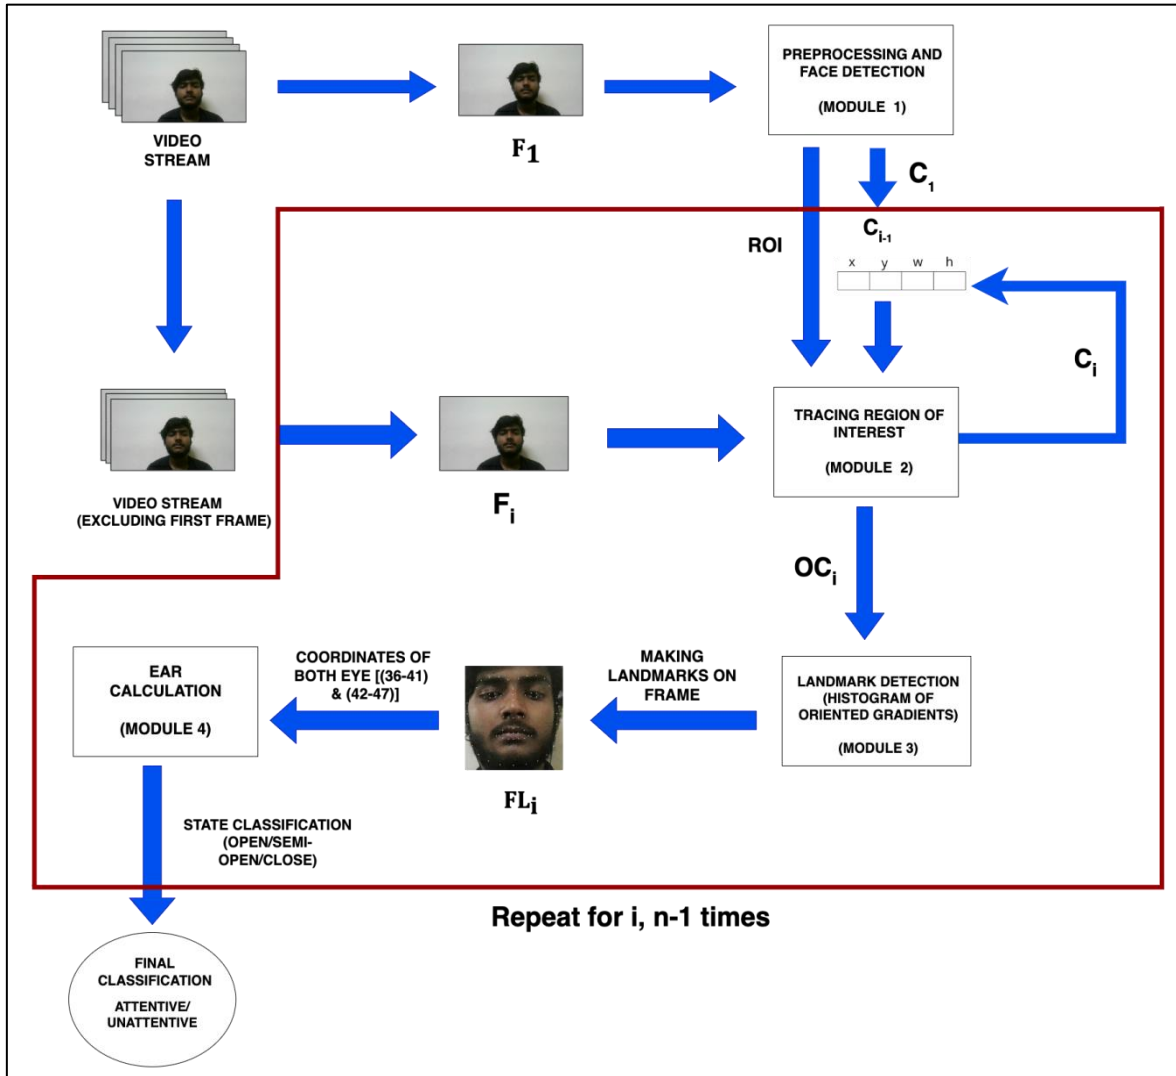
VIDEO STREAM

$F_1$

PREPROCESSING AND FACE DETECTION

(MODULE 1)

$C_1$

ROI

$C_{i-1}$

| x | y | w | h |
|---|---|---|---|
| | | | |

$C_i$

VIDEO STREAM (EXCLUDING FIRST FRAME)

$F_i$

TRACING REGION OF INTEREST

(MODULE 2)

$OC_i$

EAR CALCULATION

(MODULE 4)

COORDINATES OF BOTH EYE [(36-41) & (42-47)]

$FL_i$

MAKING LANDMARKS ON FRAME

LANDMARK DETECTION (HISTOGRAM OF ORIENTED GRADIENTS)

(MODULE 3)

STATE CLASSIFICATION (OPEN/SEMI-OPEN/CLOSE)

Repeat for i, n-1 times

FINAL CLASSIFICATION

ATTENTIVE/ UNATTENTIVE